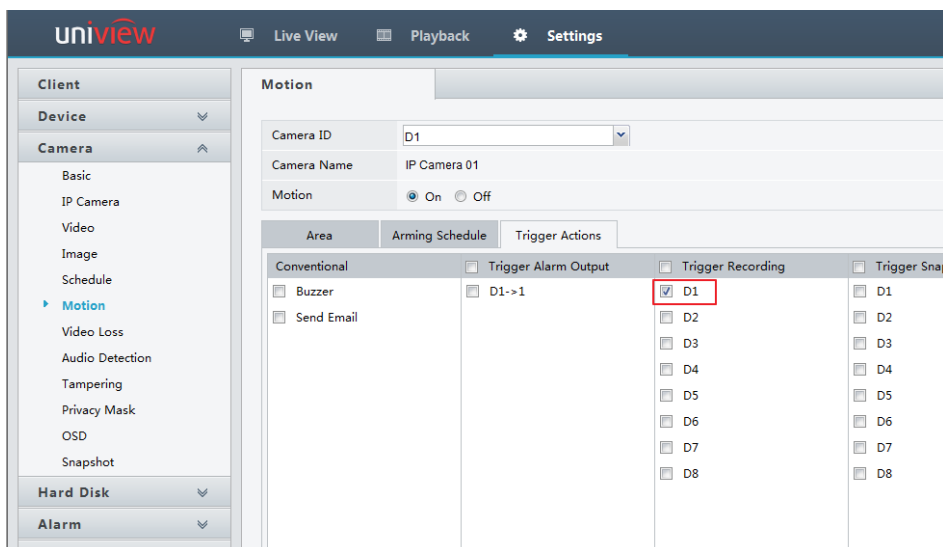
uniview

Live View

Playback

Settings

Client

Device

Camera

Basic

IP Camera

Video

Image

Schedule

Motion

Video Loss

Audio Detection

Tampering

Privacy Mask

OSD

Snapshot

Hard Disk

Alarm

Motion

| Camera ID | D1 |
|---|---|
| Camera Name | IP Camera 01 |
| Motion | On Off |

Area | Arming Schedule | Trigger Actions

| Conventional | Trigger Alarm Output | Trigger Recording | Trigger Snap |
|---|---|---|---|
| Buzzer | D1->1 | D1 | D1 |
| Send Email | | D2 | D2 |
| | | D3 | D3 |
| | | D4 | D4 |
| | | D5 | D5 |
| | | D6 | D6 |
| | | D7 | D7 |
| | | D8 | D8 |